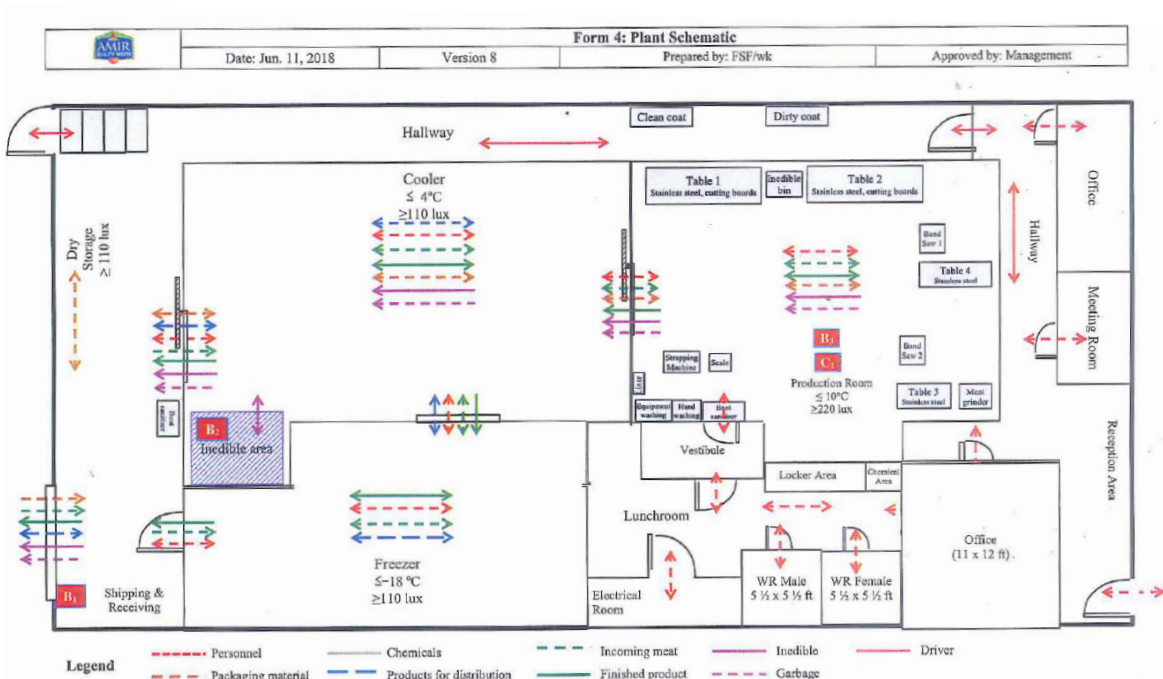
AMIR

Form 4: Plant Schematic

| Date: Jun. 11, 2018 | Version 8 | Prepared by: FSF/wk | Approved by: Management |
|---|---|---|---|

Hallway

Clean coat

Dirty coat

Office

Cooler
≤ 4°C
≥110 lux

Table 1
Stainless steel, cutting boards

Inedible bin

Table 2
Stainless steel, cutting boards

Hallway

Dry Storage ≥ 110 lux

Band Saw 1

Table 4
Stainless steel

Meeting Room

B3

C1

Strapping Machine

Scale

Band Saw 2

Production Room
≤ 10°C
≥220 lux

Boot sanitizer

Equipment washing

Hand washing

Boot sanitizer

Table 3
Stainless steel

Meat grinder

B2
Inedible area

Vestibule

Reception Area

Locker Area

Chemical Area

Lunchroom

Office
(11 x 12 ft)

Freezer
≤-18 °C
≥110 lux

B1

Shipping & Receiving

Electrical Room

WR Male
5 ½ x 5 ½ ft

WR Female
5 ½ x 5 ½ ft

Legend

Personnel
Packaging material
Chemicals
Products for distribution
Incoming meat
Finished product
Inedible
Garbage
Driver